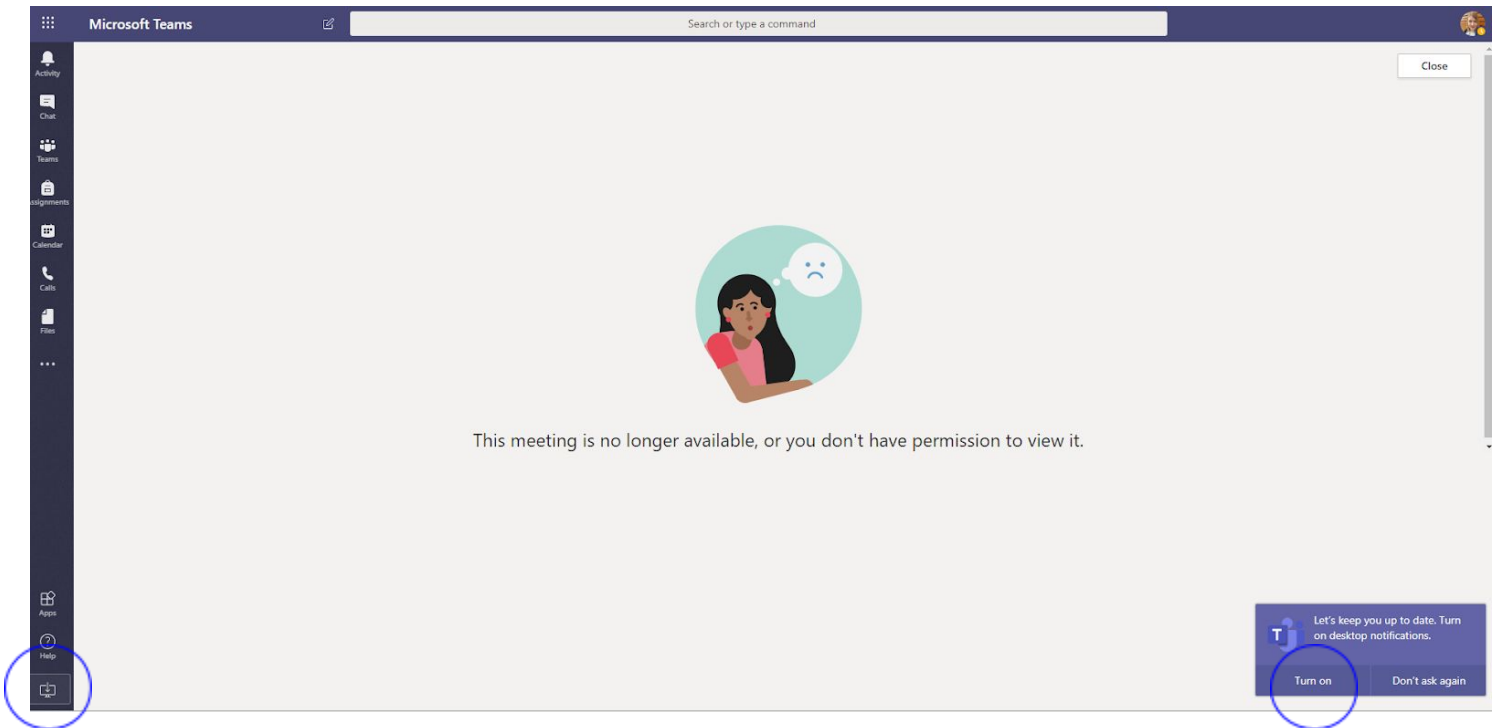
Microsoft Teams

Search or type a command

Activity

Chat

Teams

Assignments

Calendar

Calls

Files

...

Close

This meeting is no longer available, or you don't have permission to view it.

Apps

Help

Let's keep you up to date. Turn on desktop notifications.

Turn on

Don't ask again